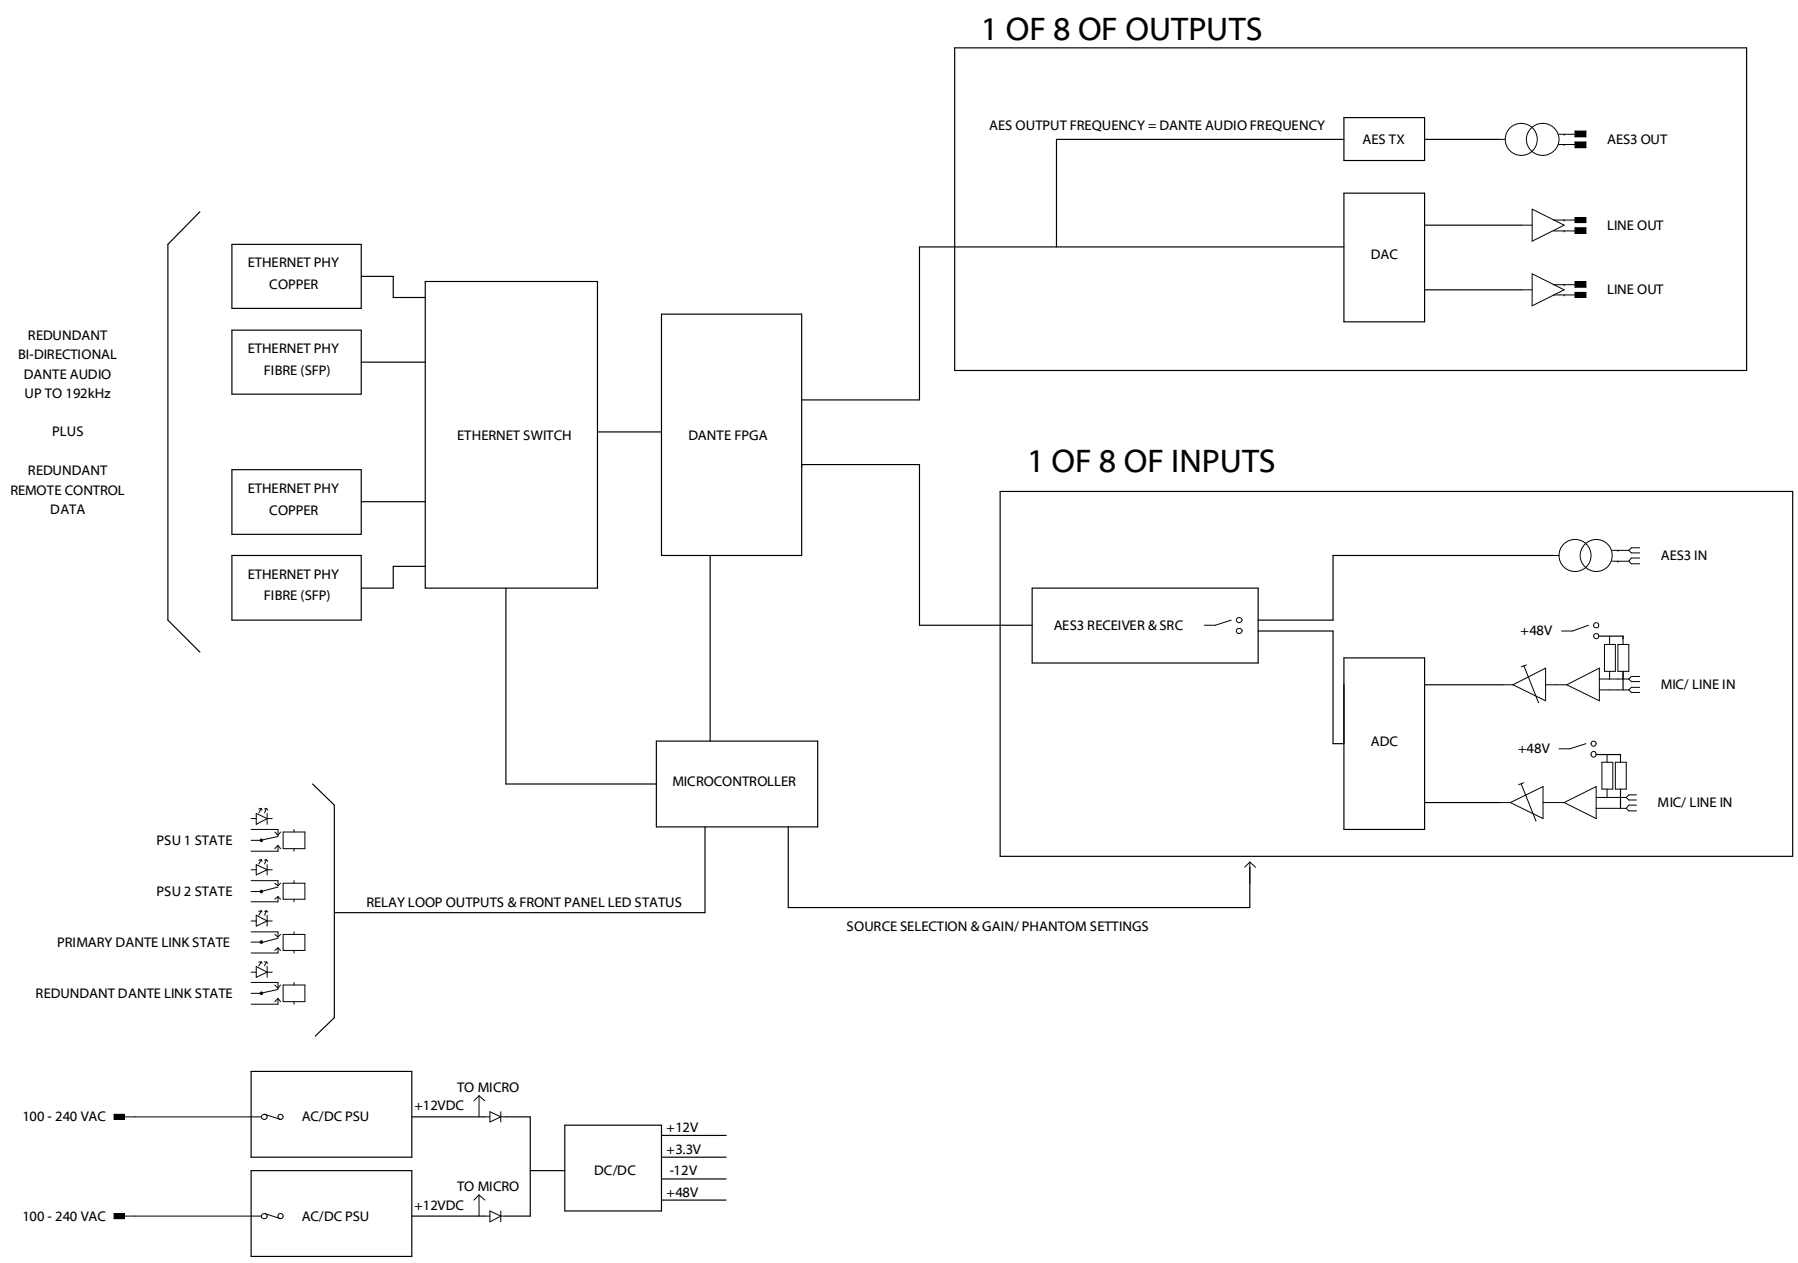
1 OF 8 OF OUTPUTS

AES OUTPUT FREQUENCY = DANTE AUDIO FREQUENCY

AES TX

AES3 OUT

DAC

LINE OUT

LINE OUT

REDUNDANT
BI-DIRECTIONAL
DANTE AUDIO
UP TO 192kHz

PLUS

REDUNDANT
REMOTE CONTROL
DATA

ETHERNET PHY
COPPER

ETHERNET PHY
FIBRE (SFP)

ETHERNET PHY
COPPER

ETHERNET PHY
FIBRE (SFP)

ETHERNET SWITCH

DANTE FPGA

1 OF 8 OF INPUTS

AES3 IN

AES3 RECEIVER & SRC

+48V

MIC/ LINE IN

ADC

+48V

MIC/ LINE IN

MICROCONTROLLER

PSU 1 STATE

PSU 2 STATE

PRIMARY DANTE LINK STATE

REDUNDANT DANTE LINK STATE

RELAY LOOP OUTPUTS & FRONT PANEL LED STATUS

SOURCE SELECTION & GAIN/ PHANTOM SETTINGS

100 - 240 VAC

AC/DC PSU

TO MICRO

+12VDC

DC/DC

+12V

+3.3V

-12V

+48V

TO MICRO

100 - 240 VAC

AC/DC PSU

+12VDC